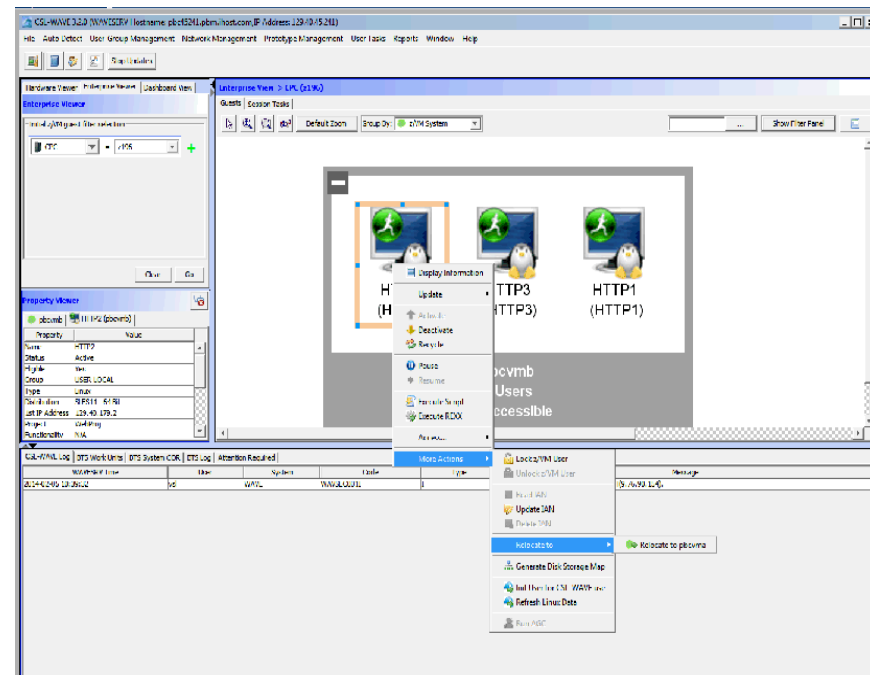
CSL-WAVE 3.2.0 WAVESERV Hostname: pbet5241.pbm.ihost.com IP Address 129.40.45.241

File Auto Detect User Group Management Network Management Prototype Management User Tasks Reports Window Help

Stop Updates

Hardware Viewer Enterprise Viewer Dashboard View

Enterprise Viewer

z/VM guest filter selection

CEC z196

Clear Go

Property Viewer

pbcvmb HTTP2 (pbcvmb)

| Property | Value |
|---|---|
| Name | HTTP2 |
| Status | Active |
| Highlight | No |
| Group | USER LOCAL |
| Type | Linux |
| Distribution | SLES11 SP1 |
| Lst IP Address | 129.40.179.2 |
| Project | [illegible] |
| Functionality | N/A |

Enterprise View > CEC (z196)

Guests Session Tasks

Default Zoom Group By: z/VM System

Show Filter Pane

HTTP3 (HTTP3)

HTTP1 (HTTP1)

pbcvmb Users Accessible

Display Information

Update

Activate

Deactivate

Recycle

Pause

Resume

Execute Script

Execute REXX

Access

More Actions

Lockout VM User

Unlockout VM User

Insert IAN

Update IAN

Delete IAN

Relocate to

Relocate to pbcvma

Generate Disk Storage Map

Add User to CSL-WAVE ...

Refresh Linux Data

Run ABC

CSL-WAVE Log DTS Work Units DTS System IOCR ETS Log Attention Required

| WAVEDate Time | User | System | Code | Type | Message |
|---|---|---|---|---|---|
| 2014-02-05 13:36:02 | vs | WAVE | WAVE0001I | I | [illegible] |